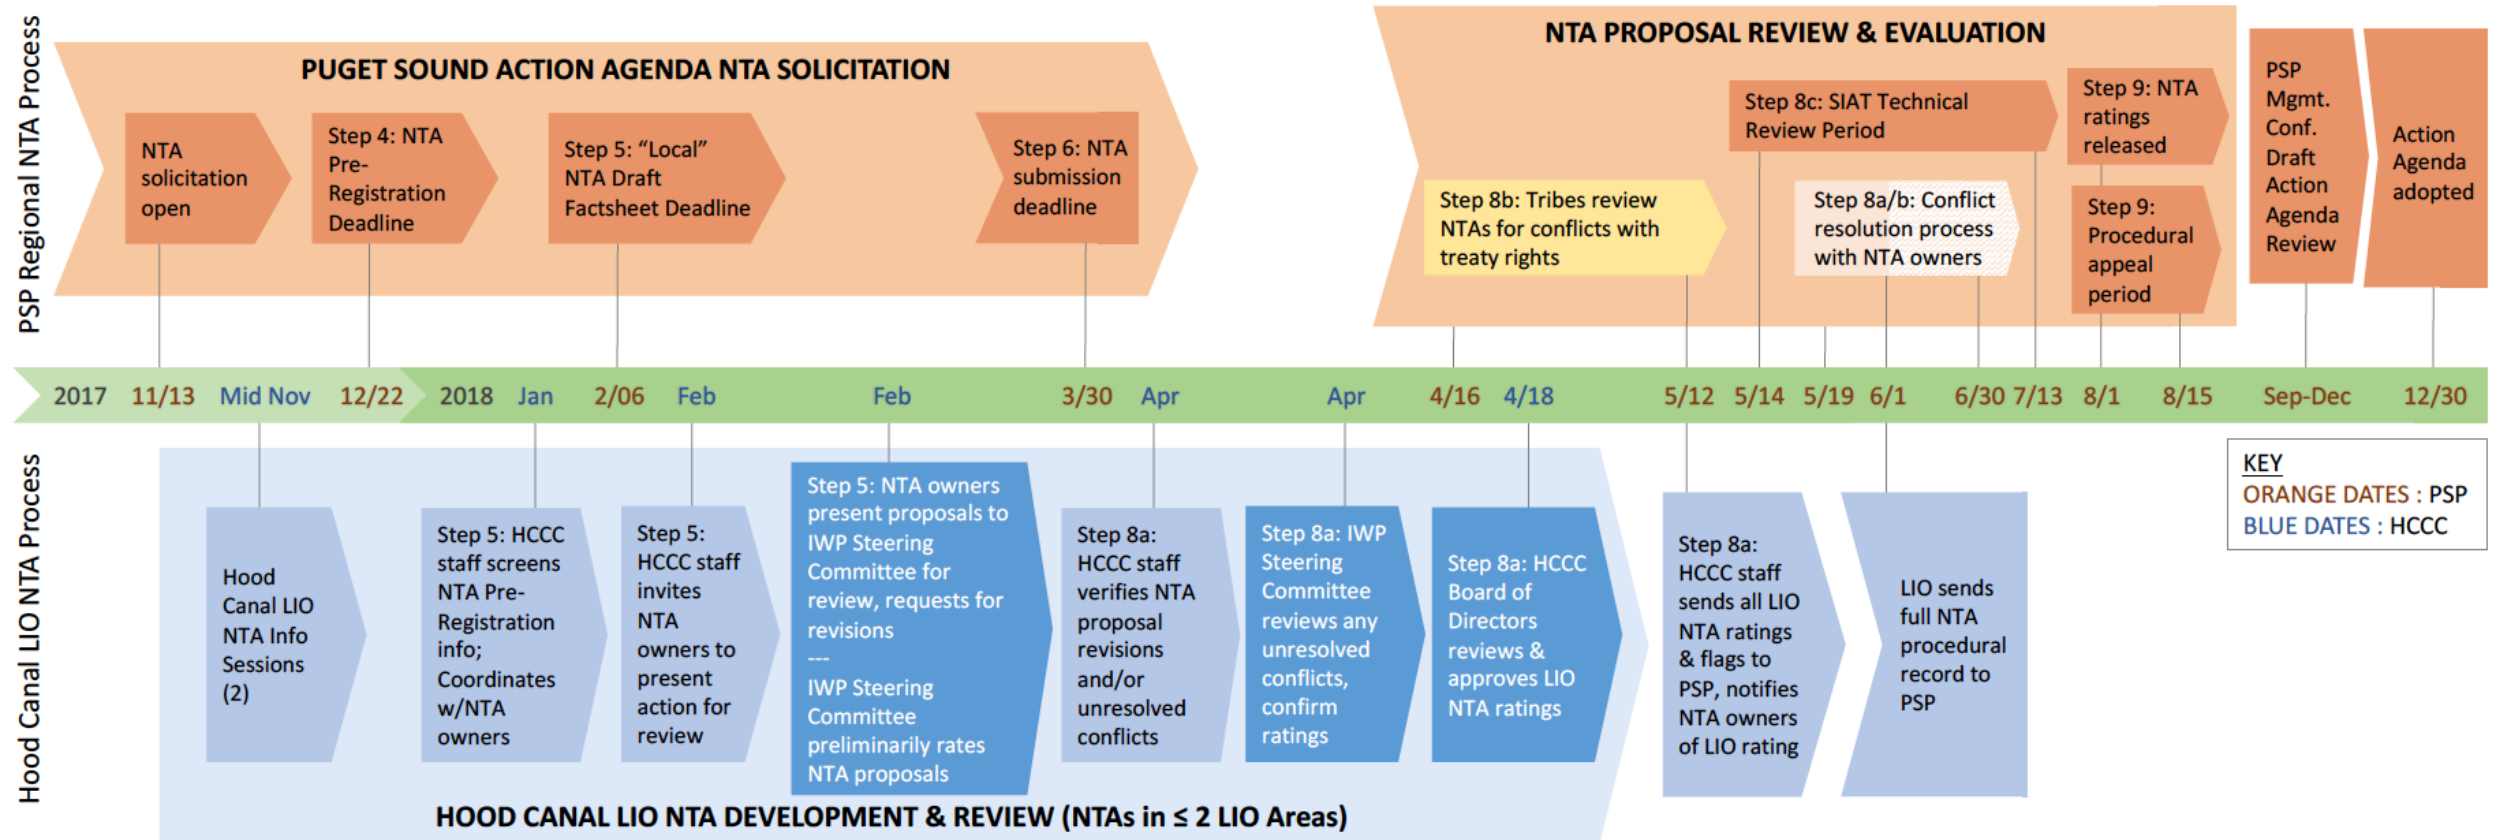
PSP Regional NTA Process

PUGET SOUND ACTION AGENDA NTA SOLICITATION

NTA solicitation open

Step 4: NTA Pre-Registration Deadline

Step 5: "Local" NTA Draft Factsheet Deadline

Step 6: NTA submission deadline

NTA PROPOSAL REVIEW & EVALUATION

Step 8b: Tribes review NTAs for conflicts with treaty rights

Step 8c: SIAT Technical Review Period

Step 8a/b: Conflict resolution process with NTA owners

Step 9: NTA ratings released

Step 9: Procedural appeal period

PSP Mgmt. Conf. Draft Action Agenda Review

Action Agenda adopted

2017 11/13 Mid Nov 12/22 2018 Jan 2/06 Feb Feb 3/30 Apr Apr 4/16 4/18 5/12 5/14 5/19 6/1 6/30 7/13 8/1 8/15 Sep-Dec 12/30

Hood Canal LIO NTA Process

Hood Canal LIO NTA Info Sessions (2)

Step 5: HCCC staff screens NTA Pre-Registration info; Coordinates w/NTA owners

Step 5: HCCC staff invites NTA owners to present action for review

Step 5: NTA owners present proposals to IWP Steering Committee for review, requests for revisions
---
IWP Steering Committee preliminarly rates NTA proposals

Step 8a: HCCC staff verifies NTA proposal revisions and/or unresolved conflicts

Step 8a: IWP Steering Committee reviews any unresolved conflicts, confirm ratings

Step 8a: HCCC Board of Directors reviews & approves LIO NTA ratings

Step 8a: HCCC staff sends all LIO NTA ratings & flags to PSP, notifies NTA owners of LIO rating

LIO sends full NTA procedural record to PSP

KEY
ORANGE DATES : PSP
BLUE DATES : HCCC

HOOD CANAL LIO NTA DEVELOPMENT & REVIEW (NTAs in ≤ 2 LIO Areas)